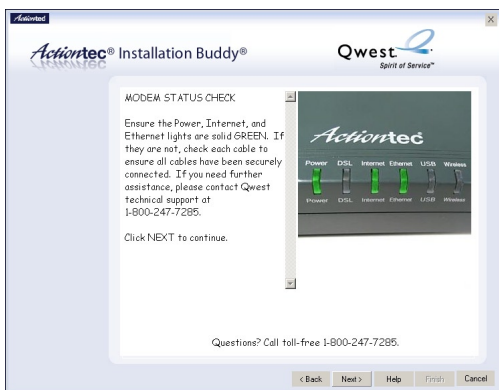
Actiontec

Actiontec® Installation Buddy®

Qwest
Spirit of Service™

MODEM STATUS CHECK

Ensure the Power, Internet, and Ethernet lights are solid GREEN. If they are not, check each cable to ensure all cables have been securely connected. If you need further assistance, please contact Qwest technical support at 1-800-247-7285.

Click NEXT to continue.

Actiontec

Power DSL Internet Ethernet USB Wireless

Power DSL Internet Ethernet USB Wireless

Questions? Call toll-free 1-800-247-7285.

< Back Next > Help Finish Cancel